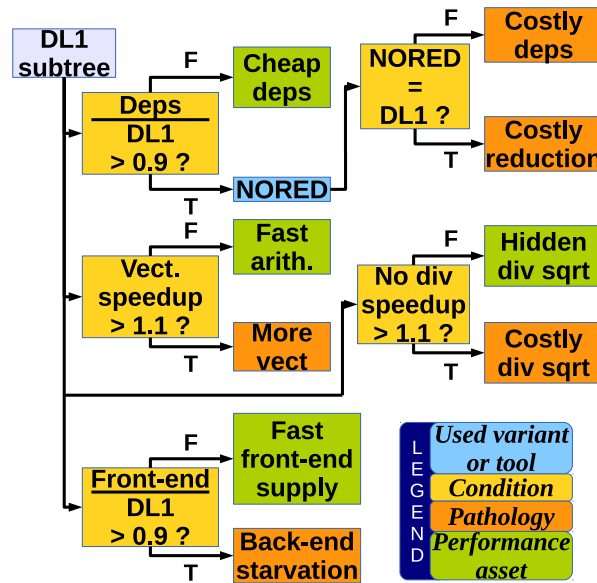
DL1 subtree

F

Cheap deps

$\frac{\text{Deps}}{\text{DL1}}$ > 0.9 ?

T

NORED

NORED = DL1 ?

F

Costly deps

T

Costly reduction

F

Fast arith.

Vect. speedup > 1.1 ?

T

More vect

No div speedup > 1.1 ?

F

Hidden div sqrt

T

Costly div sqrt

F

Fast front-end supply

$\frac{\text{Front-end}}{\text{DL1}}$ > 0.9 ?

T

Back-end starvation

LEGEND

Used variant or tool

Condition

Pathology

Performance asset